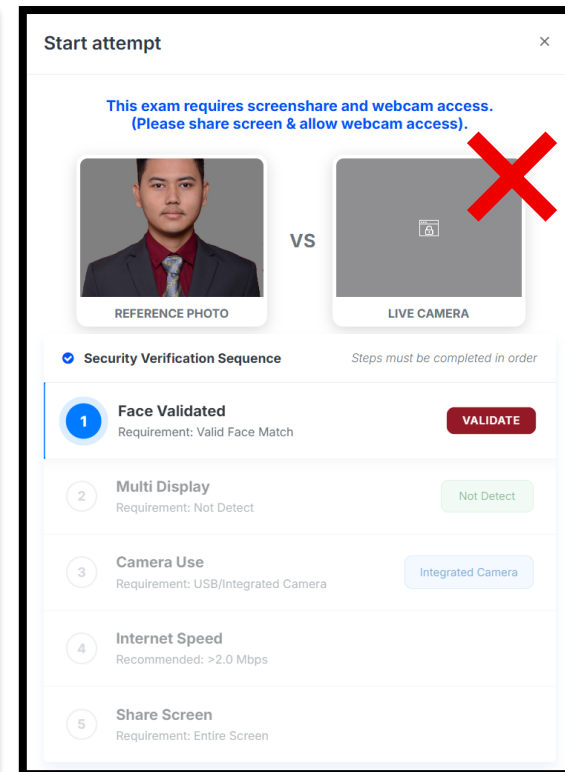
Start attempt

×

This exam requires screenshare and webcam access. (Please share screen & allow webcam access).

REFERENCE PHOTO

VS

LIVE CAMERA

Security Verification Sequence

Steps must be completed in order

1 Face Validated
Requirement: Valid Face Match

VALIDATE

2 Multi Display
Requirement: Not Detect

Not Detect

3 Camera Use
Requirement: USB/Integrated Camera

Integrated Camera

4 Internet Speed
Recommended: >2.0 Mbps

5 Share Screen
Requirement: Entire Screen